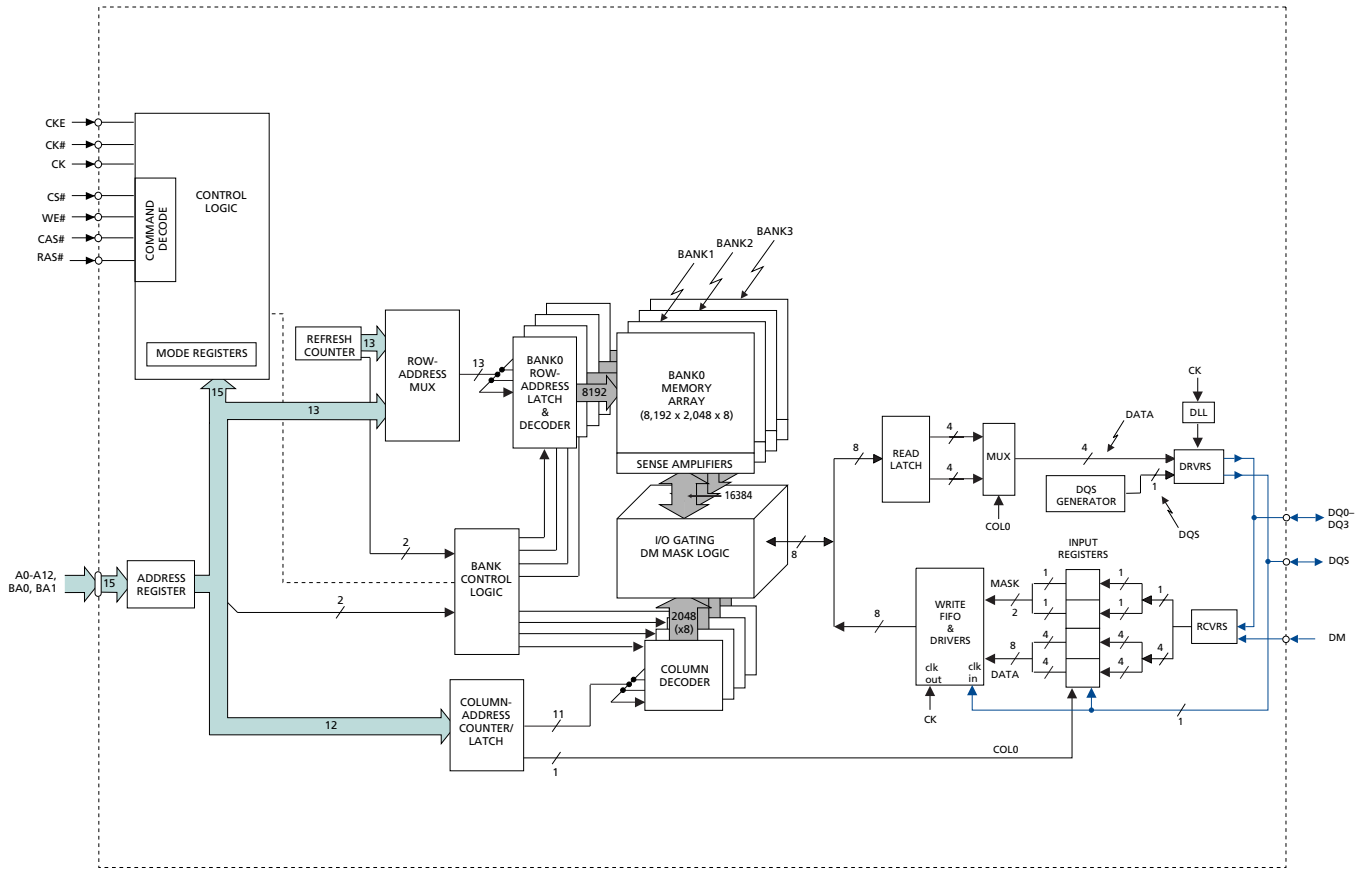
CKE
CK#
CK
CS#
WE#
CAS#
RAS#

COMMAND DECODE

CONTROL LOGIC

MODE REGISTERS

BANK3
BANK2
BANK1

REFRESH COUNTER
13

ROW-ADDRESS MUX

13

BANK0 ROW-ADDRESS LATCH & DECODER

8192

BANK0 MEMORY ARRAY (8,192 x 2,048 x 8)

SENSE AMPLIFIERS

16384

15
13

I/O GATING DM MASK LOGIC

2

BANK CONTROL LOGIC

A0-A12, BA0, BA1
15
ADDRESS REGISTER

2

2048 (x8)

COLUMN DECODER

COLUMN-ADDRESS COUNTER/ LATCH

12
11
1

COL0

8

READ LATCH

4
4

MUX

COL0

DATA
4

CK
DLL

DRVRS

DQS GENERATOR
1
DQS

DQ0–DQ3
DQS
DM

8

INPUT REGISTERS

MASK
1
1
2
1
1
1

WRITE FIFO & DRIVERS

clk out
clk in

CK

8
DATA
4
4
4
4
4

RCVRS

1